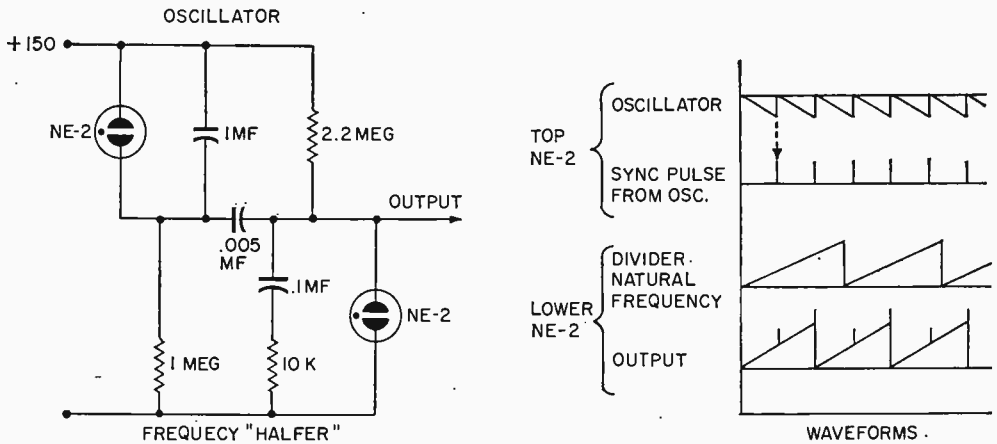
OSCILLATOR

+150

NE-2

1MF

2.2 MEG

OUTPUT

.005 MF

.1MF

NE-2

1 MEG

10 K

FREQUECY "HALFER"

TOP NE-2

OSCILLATOR

SYNC PULSE FROM OSC.

LOWER NE-2

DIVIDER NATURAL FREQUENCY

OUTPUT

WAVEFORMS.